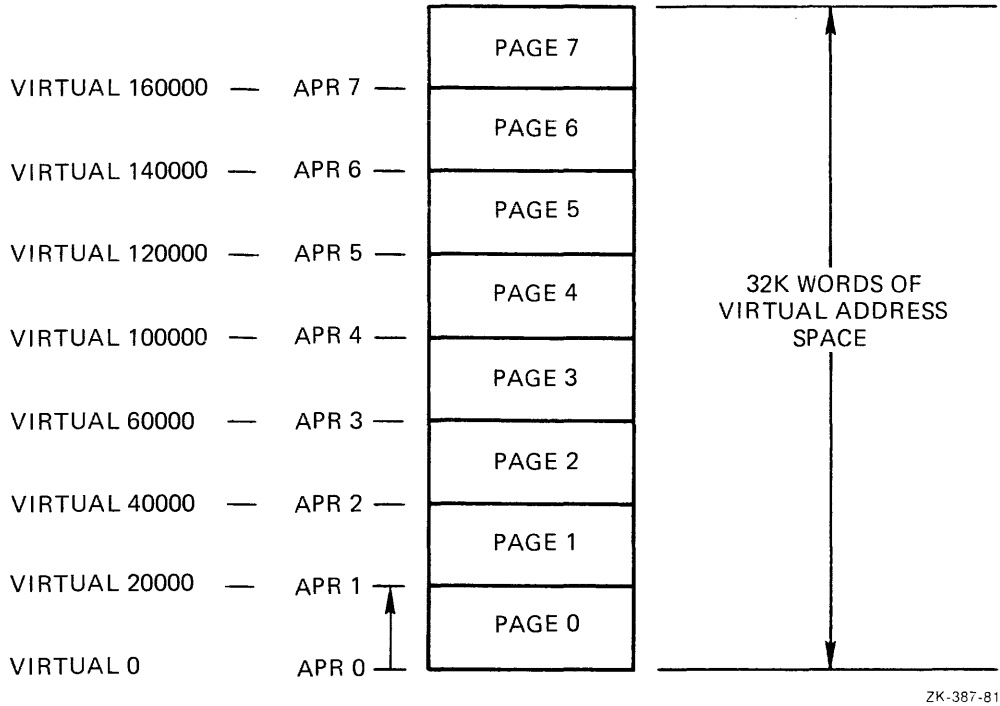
PAGE 7

VIRTUAL 160000 — APR 7 —

PAGE 6

VIRTUAL 140000 — APR 6 —

PAGE 5

VIRTUAL 120000 — APR 5 —

PAGE 4

VIRTUAL 100000 — APR 4 —

PAGE 3

VIRTUAL 60000 — APR 3 —

PAGE 2

VIRTUAL 40000 — APR 2 —

PAGE 1

VIRTUAL 20000 — APR 1

PAGE 0

VIRTUAL 0 APR 0

32K WORDS OF VIRTUAL ADDRESS SPACE

ZK-387-81